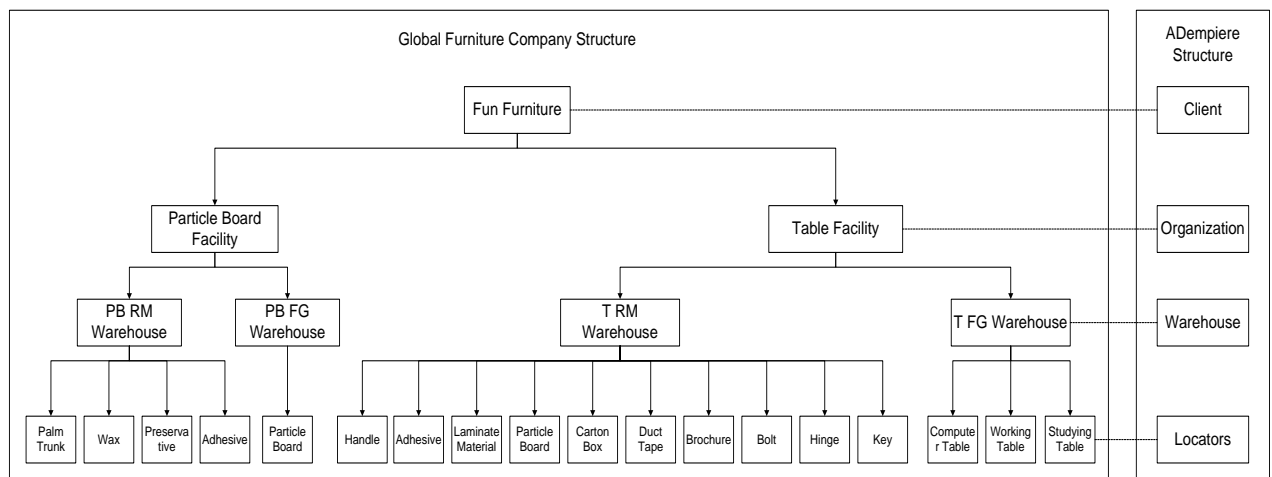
Global Furniture Company Structure

ADempiere Structure

Fun Furniture

Client

Particle Board Facility

Table Facility

Organization

PB RM Warehouse

PB FG Warehouse

T RM Warehouse

T FG Warehouse

Warehouse

Palm Trunk

Wax

Preservative

Adhesive

Particle Board

Handle

Adhesive

Laminate Material

Particle Board

Carton Box

Duct Tape

Brochure

Bolt

Hinge

Key

Computer Table

Working Table

Studying Table

Locators